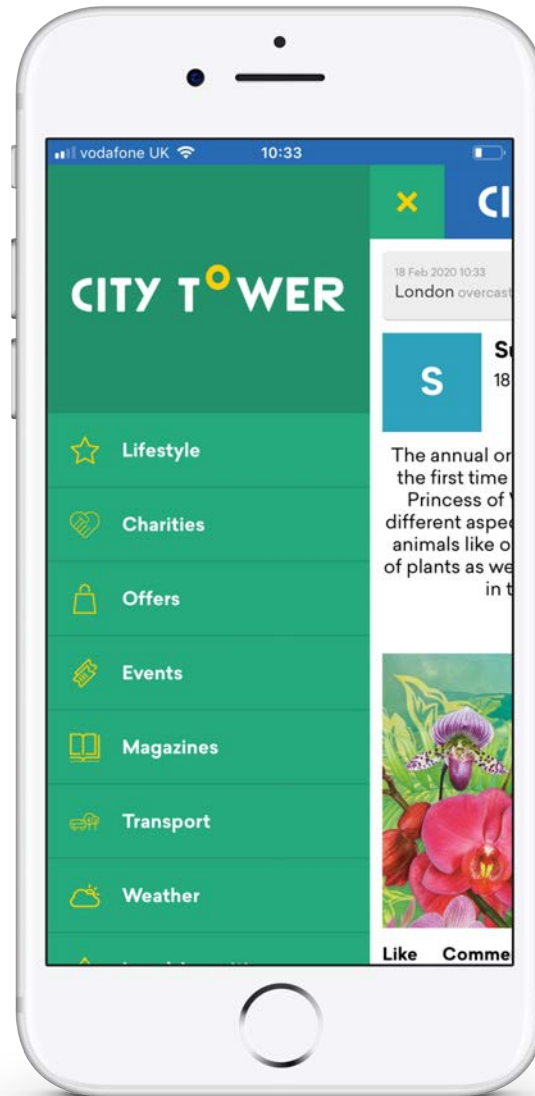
vodafone UK 10:33

CITY TOWER

Lifestyle

Charities

Offers

Events

Magazines

Transport

Weather

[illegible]

×

CI

18 Feb 2020 10:33
London overcast

S

S
18

The annual or
the first time
Princess of
different aspec
animals like o
of plants as we
in t

Like Comme